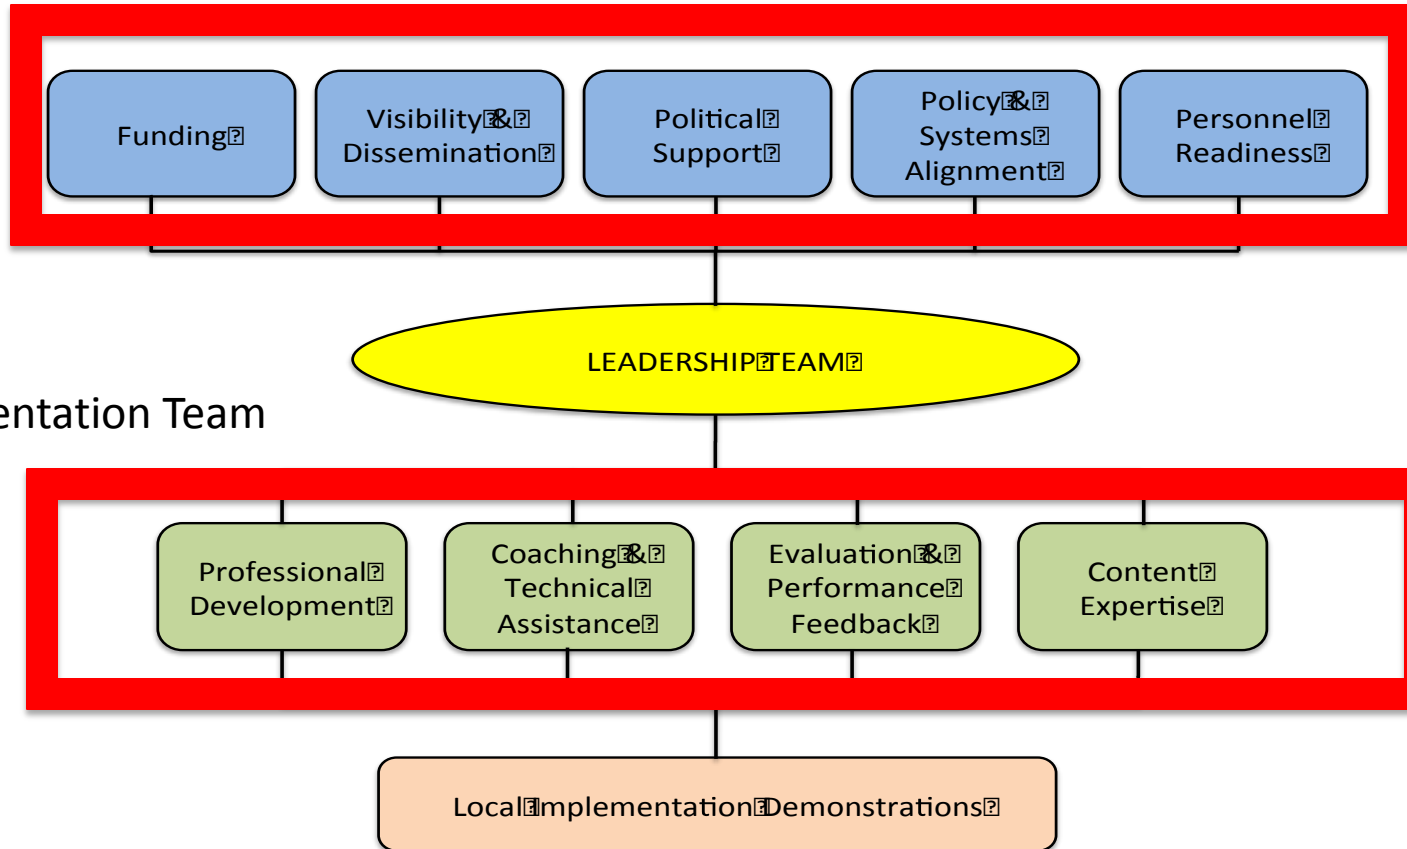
Funding

Visibility & Dissemination

Political Support

Policy & Systems Alignment

Personnel Readiness

LEADERSHIP TEAM

entation Team

Professional Development

Coaching & Technical Assistance

Evaluation & Performance Feedback

Content Expertise

Local Implementation Demonstrations